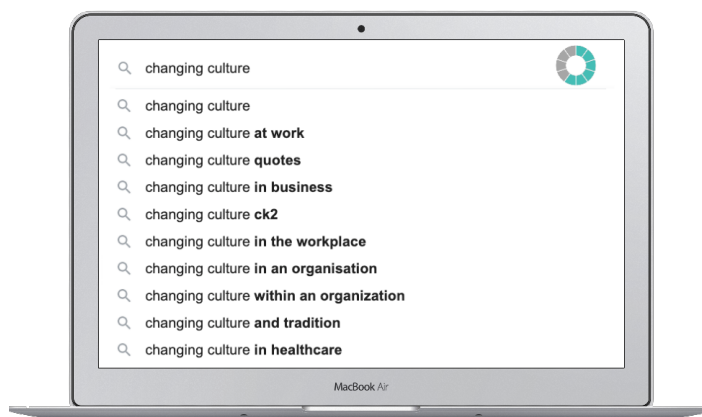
changing culture

changing culture
changing culture **at work**
changing culture **quotes**
changing culture **in business**
changing culture **ck2**
changing culture **in the workplace**
changing culture **in an organisation**
changing culture **within an organization**
changing culture **and tradition**
changing culture **in healthcare**

MacBook Air